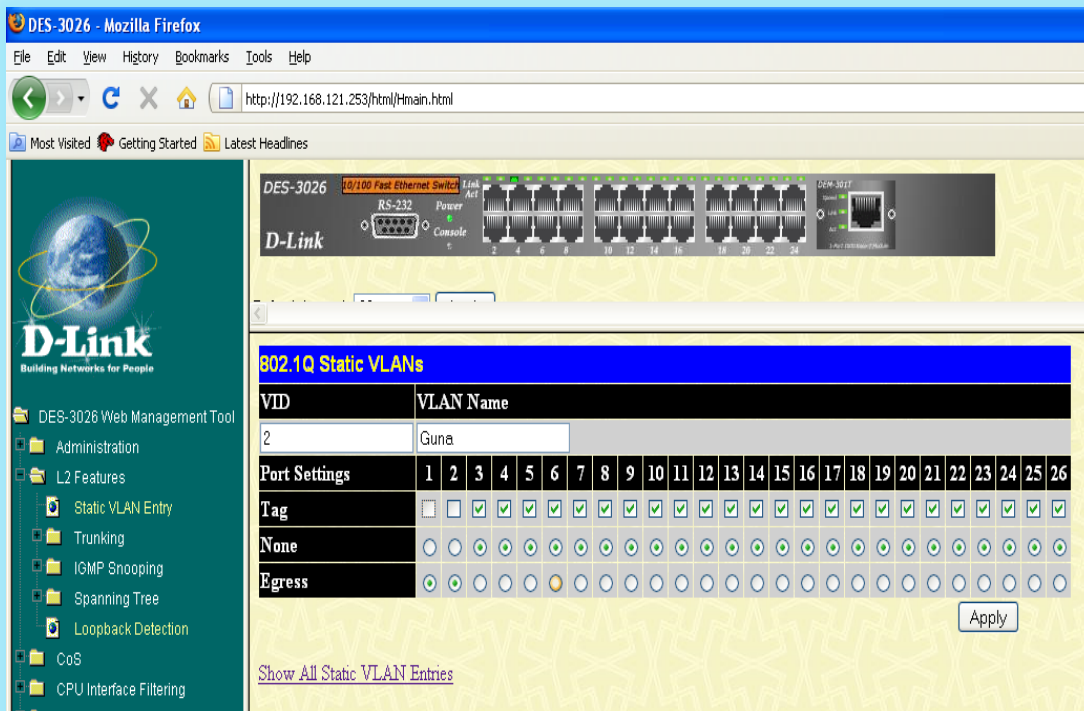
DES-3026 - Mozilla Firefox

File Edit View History Bookmarks Tools Help

http://192.168.121.253/html/Hmain.html

Most Visited Getting Started Latest Headlines

DES-3026 10/100 Fast Ethernet Switch Link Act RS-232 Power Console D-Link 2 4 6 8 10 12 14 16 18 20 22 24 DEM-301T

D-Link
Building Networks for People

DES-3026 Web Management Tool
Administration
L2 Features
Static VLAN Entry
Trunking
IGMP Snooping
Spanning Tree
Loopback Detection
CoS
CPU Interface Filtering

802.1Q Static VLANs

| VID | VLAN Name |
|---|---|
| 2 | Guna |

| Port Settings | 1 | 2 | 3 | 4 | 5 | 6 | 7 | 8 | 9 | 10 | 11 | 12 | 13 | 14 | 15 | 16 | 17 | 18 | 19 | 20 | 21 | 22 | 23 | 24 | 25 | 26 |
|---|---|---|---|---|---|---|---|---|---|---|---|---|---|---|---|---|---|---|---|---|---|---|---|---|---|---|
| Tag | | | | | | | | | | | | | | | | | | | | | | | | | | |
| None | | | | | | | | | | | | | | | | | | | | | | | | | | |
| Egress | | | | | | | | | | | | | | | | | | | | | | | | | | |

Apply

Show All Static VLAN Entries